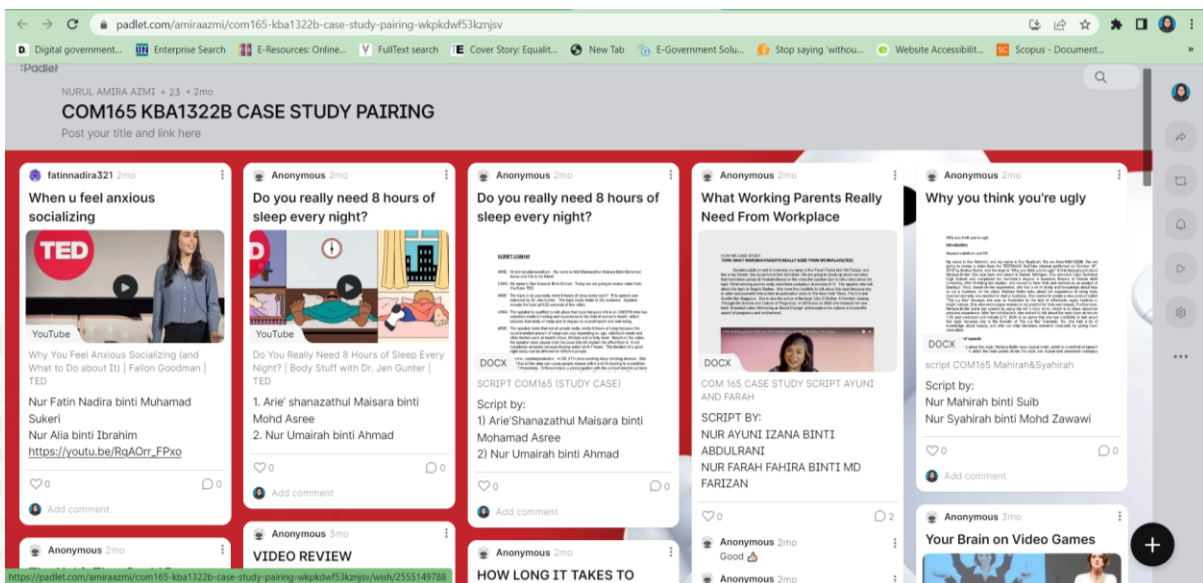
padlet.com/amiraazmi/com165-kba1322b-case-study-pairing-wkpkdwf53kznjsv

Digital government... Enterprise Search E-Resources: Online... FullText search Cover Story: Equalit... New Tab E-Government Solu... Stop saying 'withou... Website Accessibilit... Scopus - Document...

:Padlet

NURUL AMIRA AZMI • 23 • 2mo

COM165 KBA1322B CASE STUDY PAIRING

Post your title and link here

fatinnadira321 2mo

When u feel anxious socializing

TED

YouTube

Why You Feel Anxious Socializing (and What to Do about It) | Fallon Goodman | TED

Nur Fatin Nadira binti Muhamad Sukeri
Nur Alia binti Ibrahim
https://youtu.be/RqAOrr_FPxo

0 0

Add comment

Anonymous 2mo

Do you really need 8 hours of sleep every night?

YouTube

Do You Really Need 8 Hours of Sleep Every Night? | Body Stuff with Dr. Jen Gunter | TED

1. Arie' shanazathul Maisara binti Mohd Asree
2. Nur Umairah binti Ahmad

0 0

Add comment

Anonymous 3mo

VIDEO REVIEW

Anonymous 2mo

Do you really need 8 hours of sleep every night?

DOCX

SCRIPT COM165 (STUDY CASE)

Script by:
1) Arie'Shanazathul Maisara binti Mohamad Asree
2) Nur Umairah binti Ahmad

0 0

Add comment

Anonymous 2mo

HOW LONG IT TAKES TO

Anonymous 2mo

What Working Parents Really Need From Workplace

DOCX

COM 165 CASE STUDY SCRIPT AYUNI AND FARAH

SCRIPT BY:
NUR AYUNI IZANA BINTI ABDULRANI
NUR FARAH FAHIRA BINTI MD FARIZAN

0 2

Anonymous 2mo

Good 👍

Anonymous 2mo

Anonymous 2mo

Why you think you're ugly

DOCX

script COM165 Mahirah&Syahirah

Script by:
Nur Mahirah binti Suib
Nur Syahirah binti Mohd Zawawi

0 0

Add comment

Anonymous 3mo

Your Brain on Video Games

https://padlet.com/amiraazmi/com165-kba1322b-case-study-pairing-wkpkdwf53kznjsv/wish/2555149788